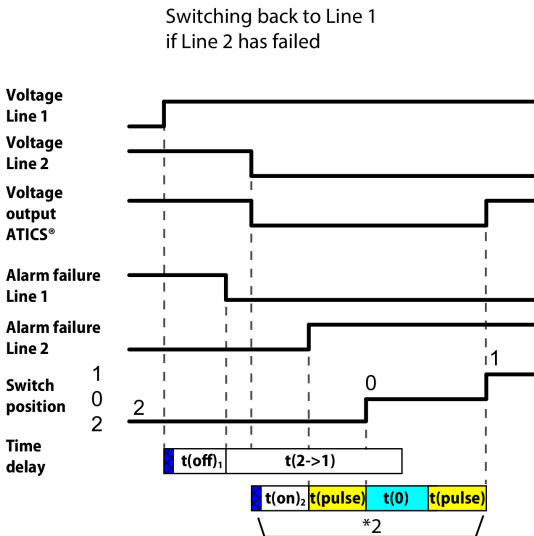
Switching back to Line 1
if Line 2 has failed

Voltage Line 1

Voltage Line 2

Voltage output ATICS®

Alarm failure Line 1

Alarm failure Line 2

Switch position

1
0
2

2

0

1

Time delay

$t(off)_1$ | t(2->1)

$t(on)_2$ | t(pulse) | t(0) | t(pulse)

*2